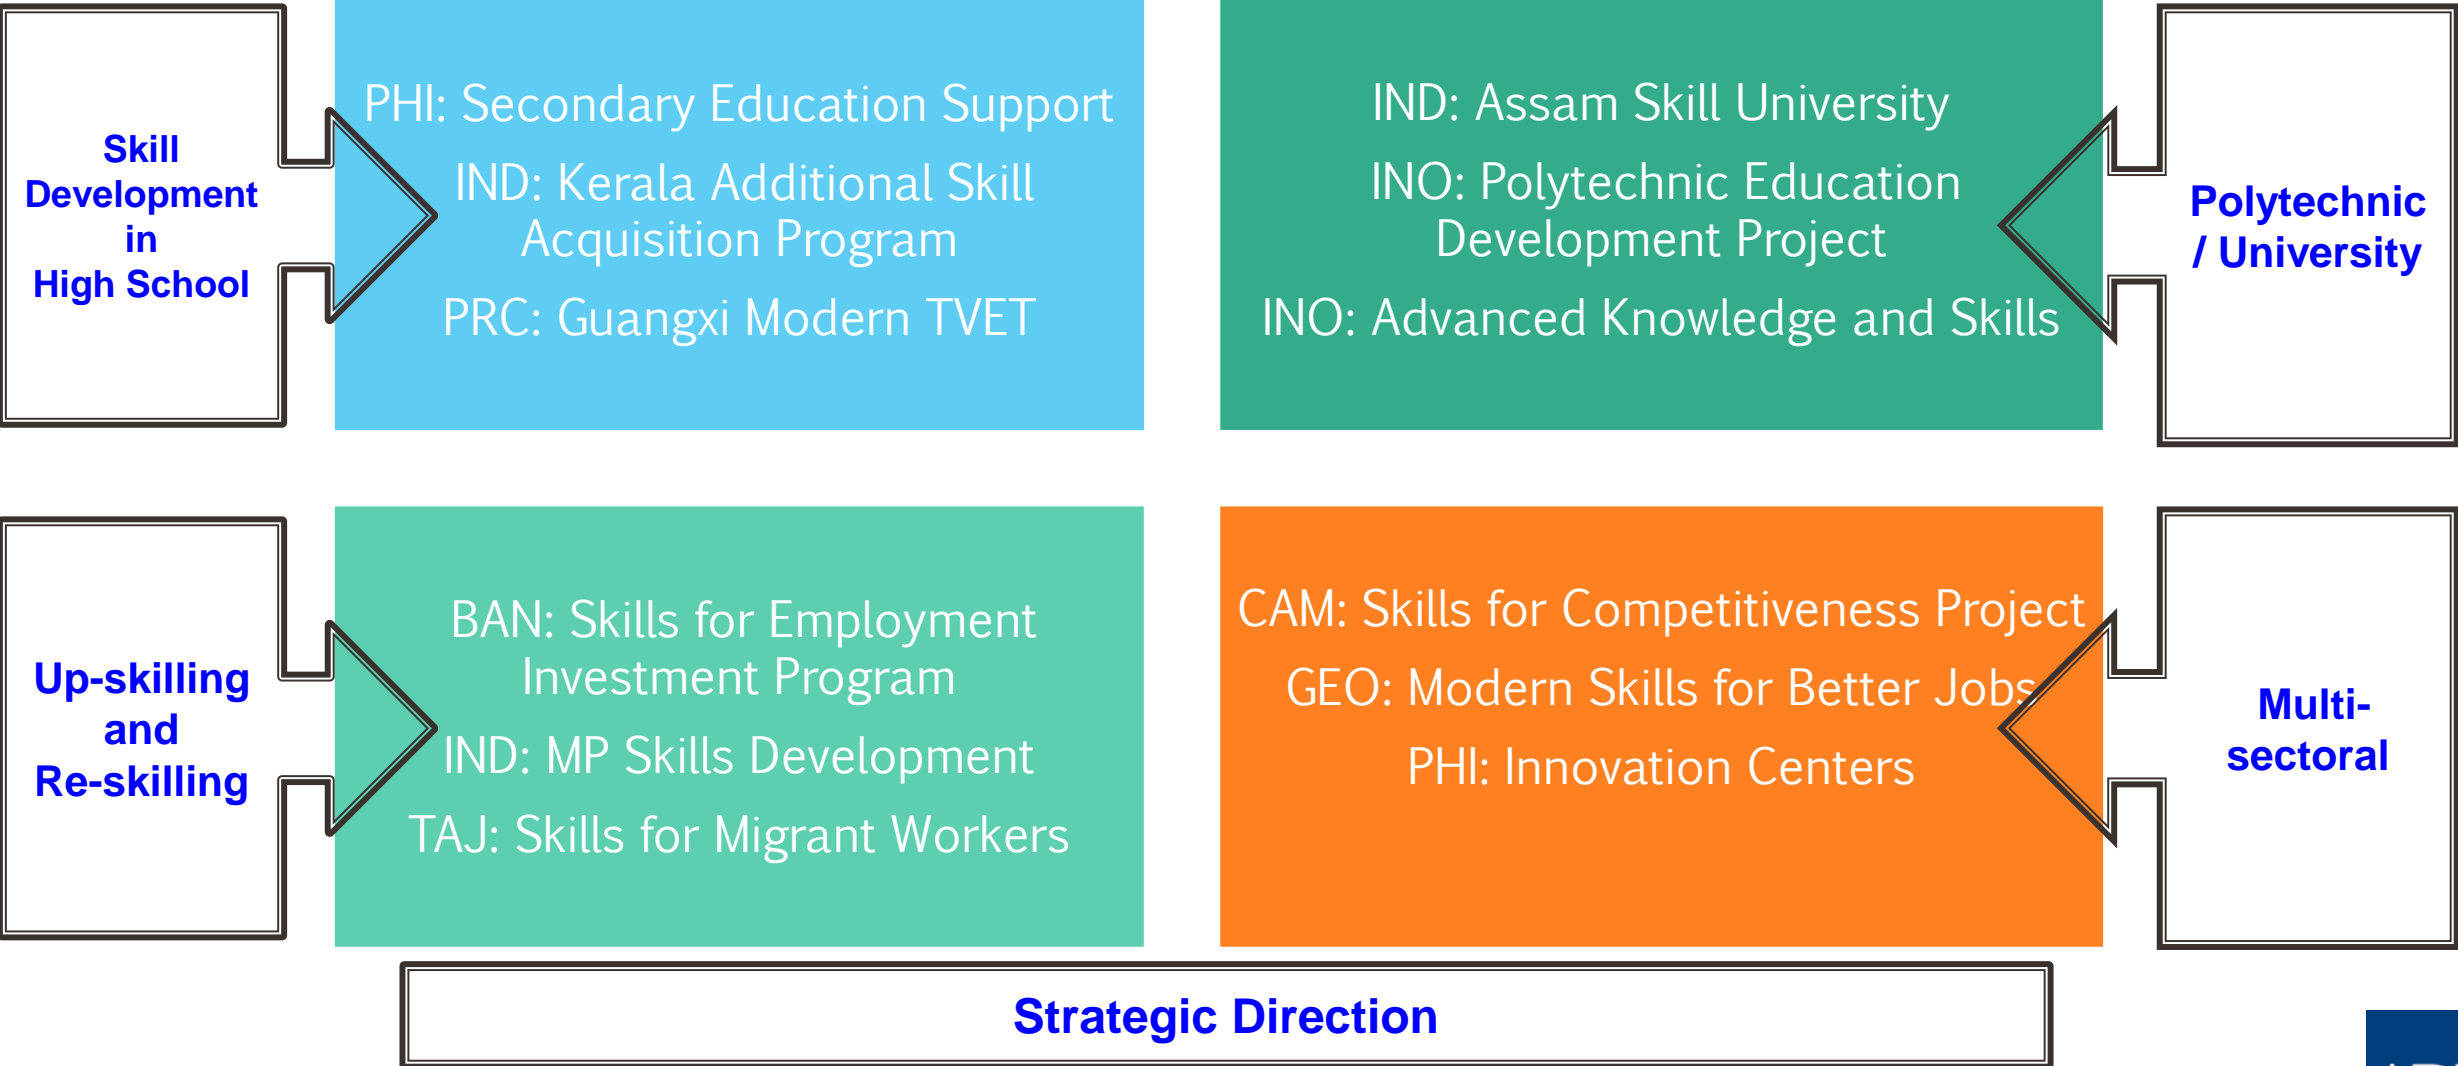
Skill Development in High School

PHI: Secondary Education Support

IND: Kerala Additional Skill Acquisition Program

PRC: Guangxi Modern TVET

IND: Assam Skill University

INO: Polytechnic Education Development Project

INO: Advanced Knowledge and Skills

Polytechnic / University

Up-skilling and Re-skilling

BAN: Skills for Employment Investment Program

IND: MP Skills Development

TAJ: Skills for Migrant Workers

CAM: Skills for Competitiveness Project

GEO: Modern Skills for Better Jobs

PHI: Innovation Centers

Multi-sectoral

Strategic Direction